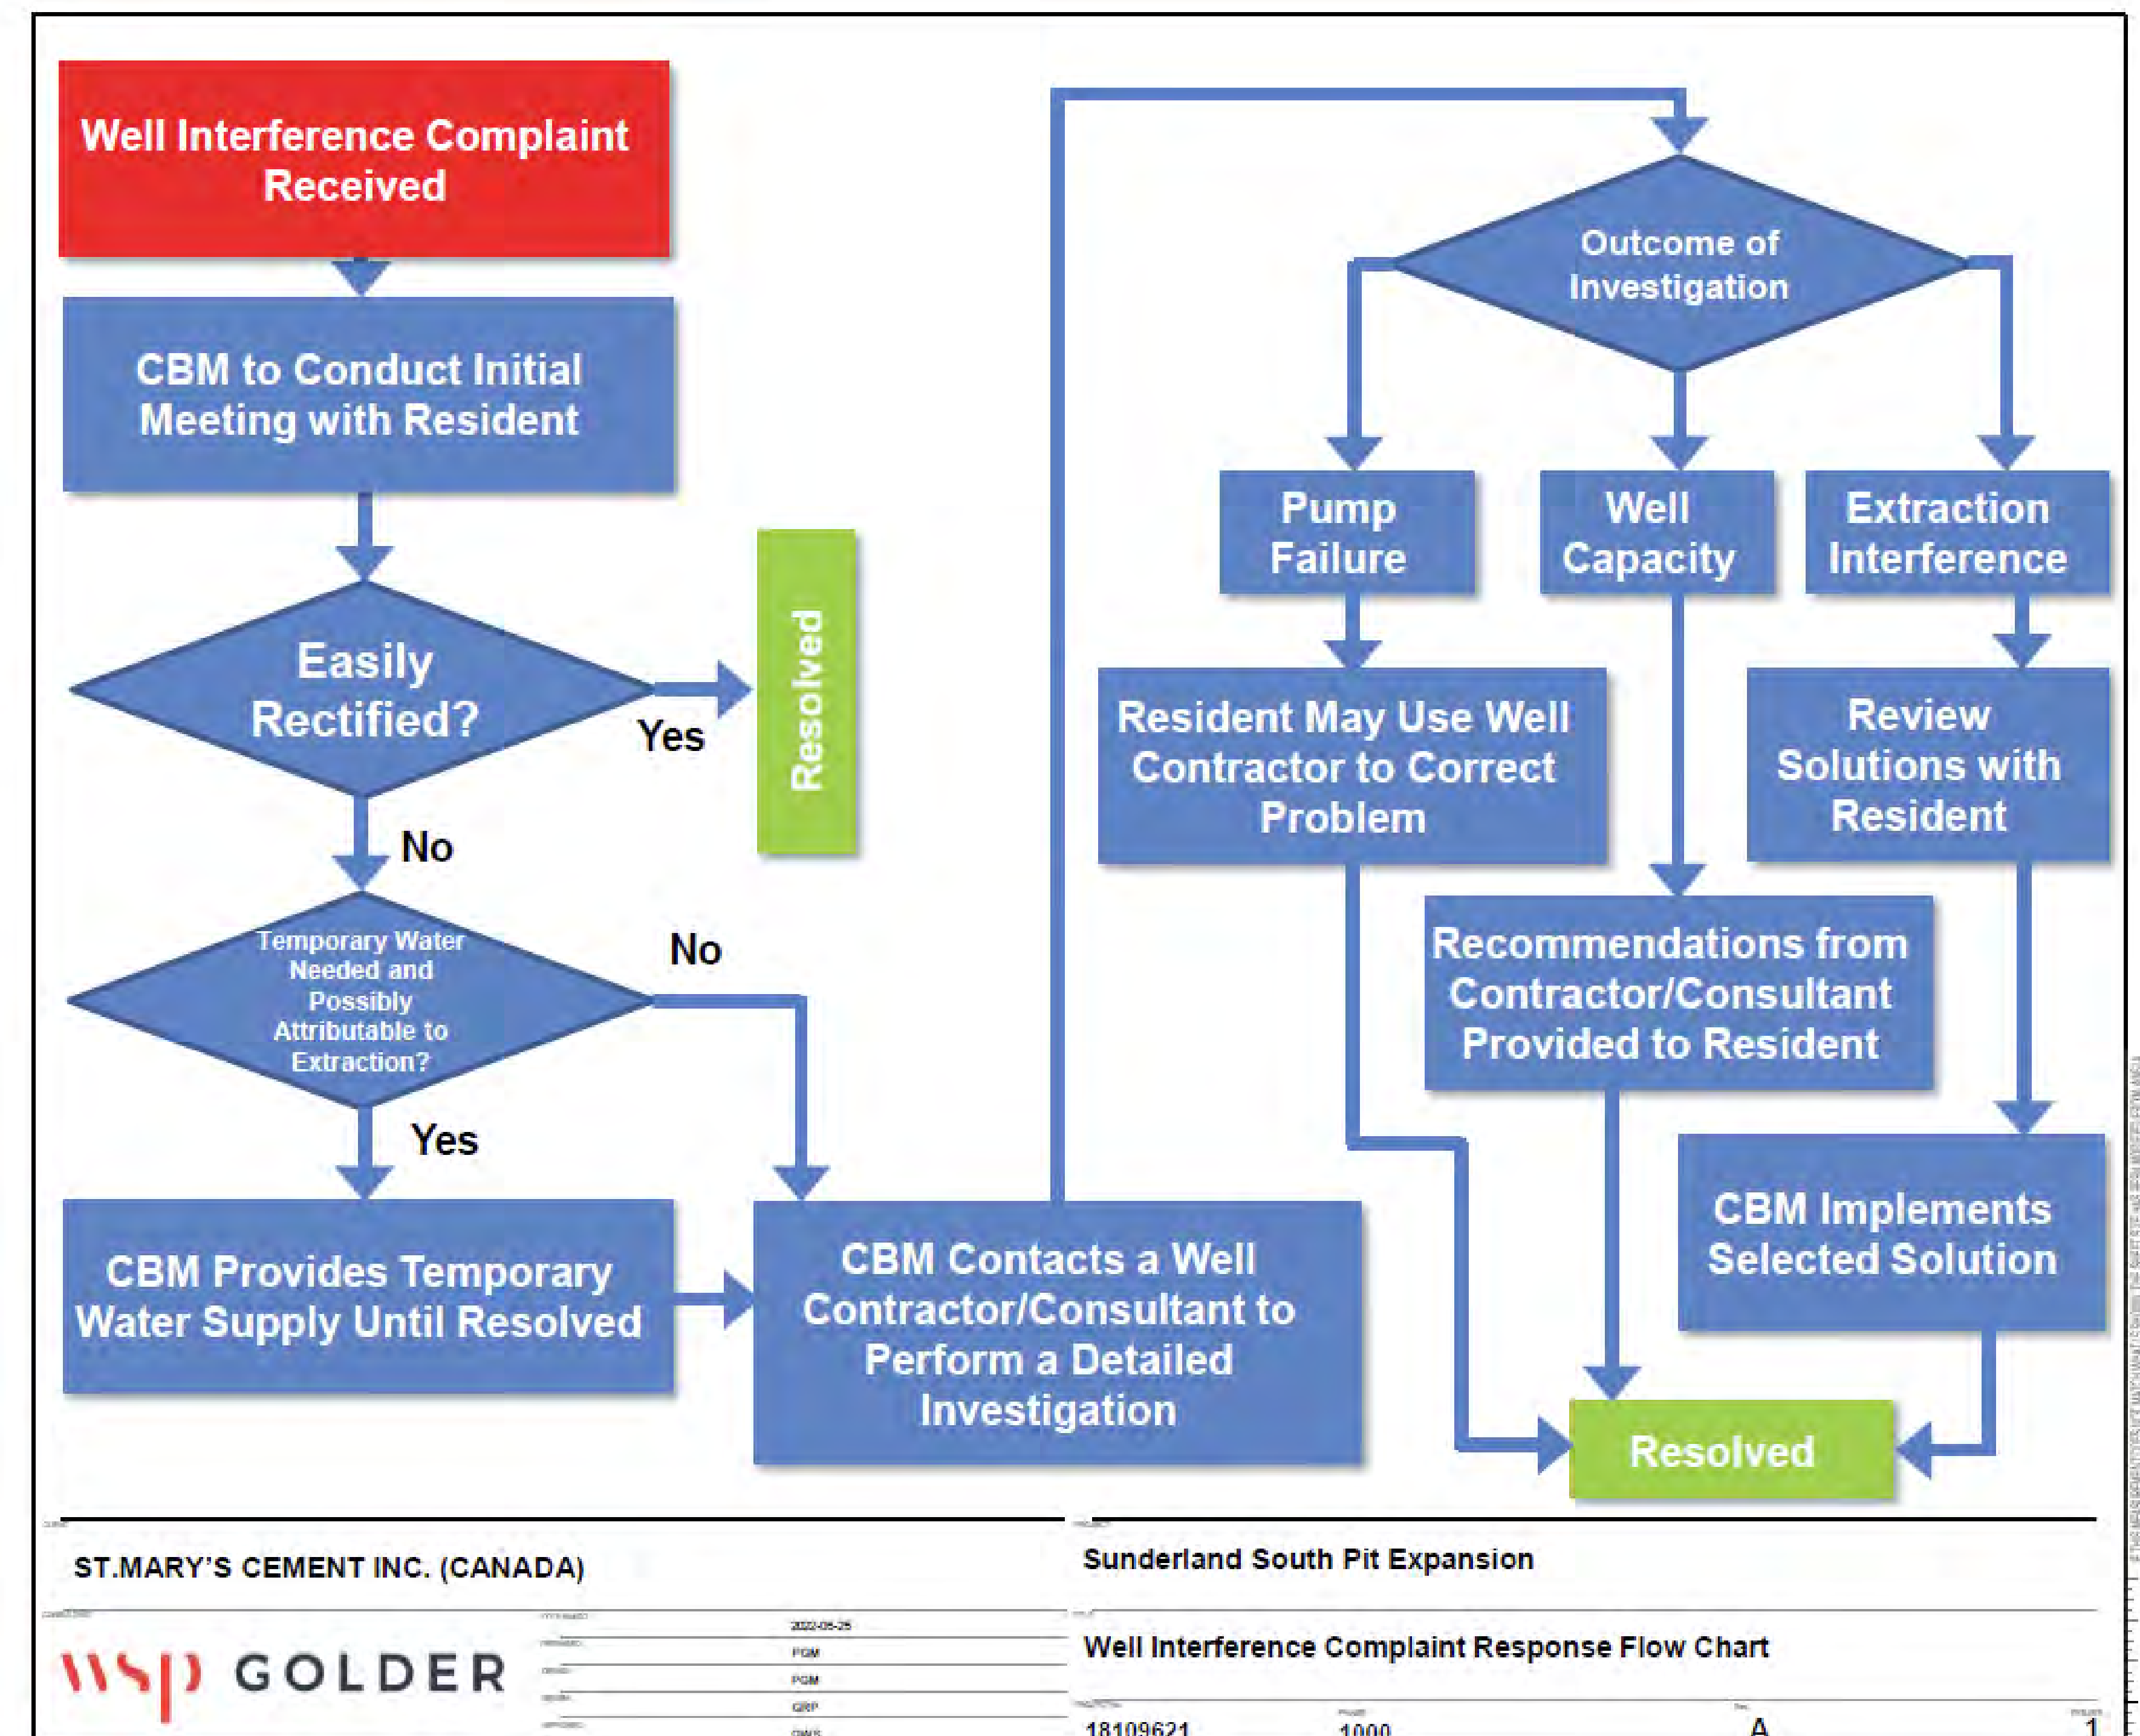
Well Interference Complaint Received

CBM to Conduct Initial Meeting with Resident

Easily Rectified?

Yes

Resolved

No

Temporary Water Needed and Possibly Attributable to Extraction?

No

Yes

CBM Provides Temporary Water Supply Until Resolved

CBM Contacts a Well Contractor/Consultant to Perform a Detailed Investigation

Outcome of Investigation

Pump Failure

Well Capacity

Extraction Interference

Resident May Use Well Contractor to Correct Problem

Review Solutions with Resident

Recommendations from Contractor/Consultant Provided to Resident

CBM Implements Selected Solution

Resolved

ST.MARY'S CEMENT INC. (CANADA)

Sunderland South Pit Expansion

wsp GOLDER

2022-05-25
PGM
PGM
GRP
DWS

Well Interference Complaint Response Flow Chart

18109621
1000
A
1